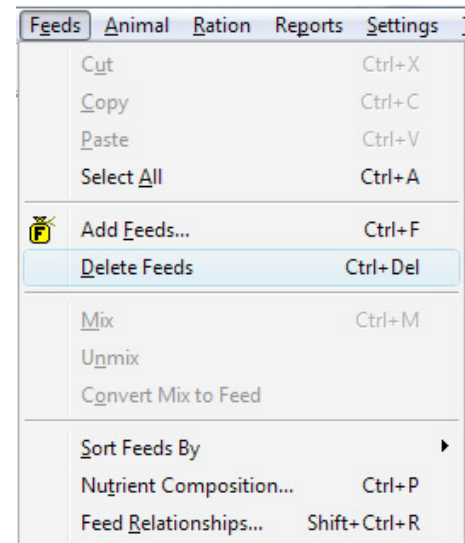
Feeds Animal Ration Reports Settings

Cut Ctrl+X
Copy Ctrl+C
Paste Ctrl+V
Select All Ctrl+A

Add Feeds... Ctrl+F
Delete Feeds Ctrl+Del

Mix Ctrl+M
Unmix
Convert Mix to Feed

Sort Feeds By
Nutrient Composition... Ctrl+P
Feed Relationships... Shift+Ctrl+R